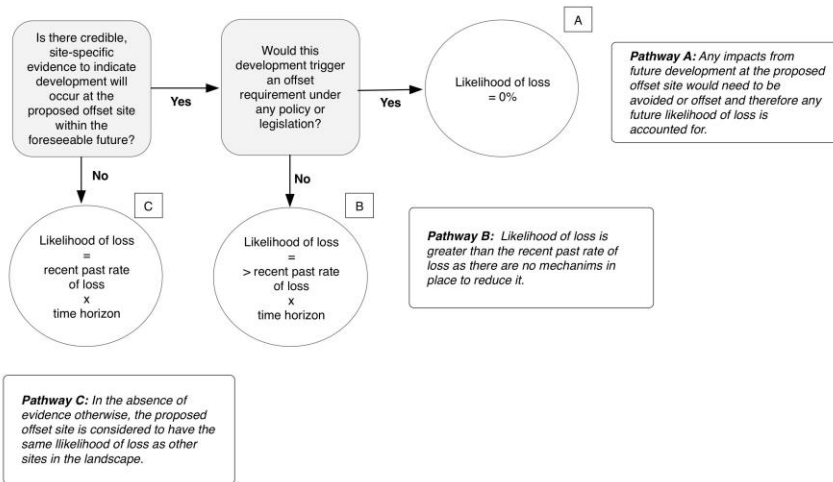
Is there credible, site-specific evidence to indicate development will occur at the proposed offset site within the foreseeable future?

Yes

Would this development trigger an offset requirement under any policy or legislation?

Yes

A

Likelihood of loss = 0%

**Pathway A:** *Any impacts from future development at the proposed offset site would need to be avoided or offset and therefore any future likelihood of loss is accounted for.*

No

No

C

Likelihood of loss = recent past rate of loss x time horizon

B

Likelihood of loss = > recent past rate of loss x time horizon

**Pathway B:** *Likelihood of loss is greater than the recent past rate of loss as there are no mechanims in place to reduce it.*

**Pathway C:** *In the absence of evidence otherwise, the proposed offset site is considered to have the same llikelihood of loss as other sites in the landscape.*